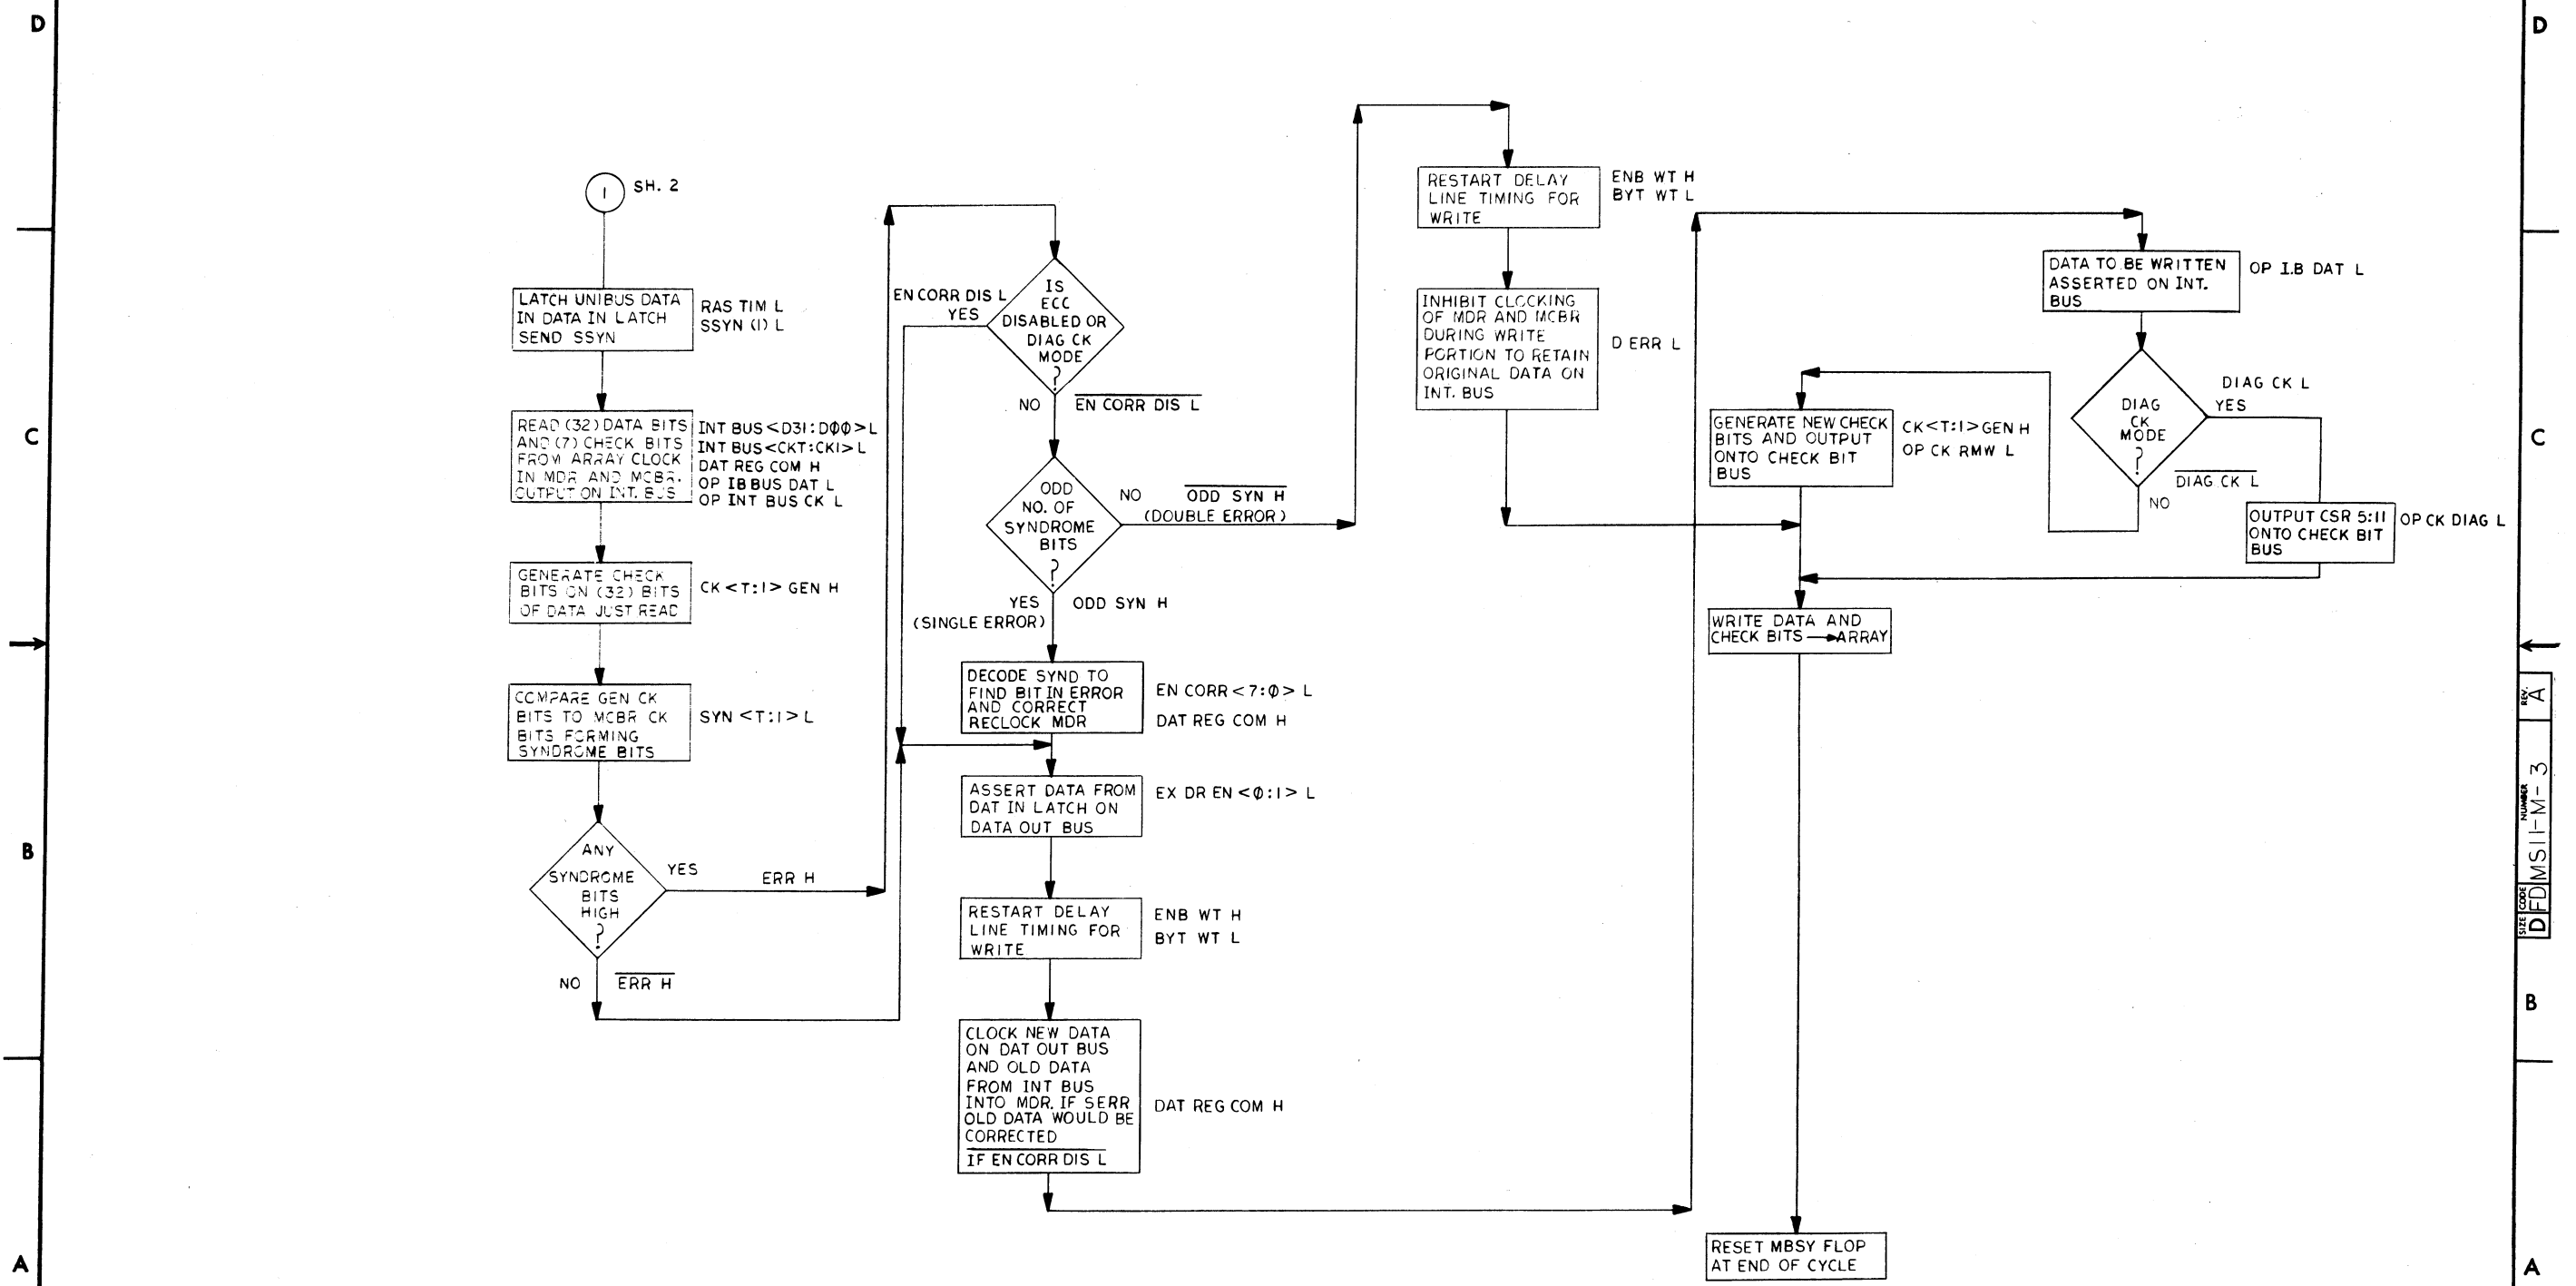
D

C

B

A

1 SH. 2

LATCH UNIBUS DATA IN DATA IN LATCH SEND SSYN

RAS TIM L
SSYN (1) L

READ (32) DATA BITS AND (7) CHECK BITS FROM ARRAY CLOCK IN MDR AND MCBR. OUTPUT ON INT. BUS

INT BUS <D31:D00> L
INT BUS <CKT:CK1> L
DAT REG COM H
OP IB BUS DAT L
OP INT BUS CK L

GENERATE CHECK BITS ON (32) BITS OF DATA JUST READ

CK <T:1> GEN H

COMPARE GEN CK BITS TO MCBR CK BITS FORMING SYNDROME BITS

SYN <T:1> L

ANY SYNDROME BITS HIGH ?

YES

ERR H

NO

$\overline{\text{ERR H}}$

EN CORR DIS L
YES

IS ECC DISABLED OR DIAG CK MODE ?

NO

$\overline{\text{EN CORR DIS L}}$

ODD NO. OF SYNDROME BITS ?

NO

$\overline{\text{ODD SYN H}}$
(DOUBLE ERROR)

YES
(SINGLE ERROR)

ODD SYN H

DECODE SYND TO FIND BIT IN ERROR AND CORRECT RECLOCK MDR

EN CORR <7:0> L
DAT REG COM H

ASSERT DATA FROM DAT IN LATCH ON DATA OUT BUS

EX DR EN <0:1> L

RESTART DELAY LINE TIMING FOR WRITE

ENB WT H
BYT WT L

CLOCK NEW DATA ON DAT OUT BUS AND OLD DATA FROM INT BUS INTO MDR. IF SERR OLD DATA WOULD BE CORRECTED
$\overline{\text{IF EN CORR DIS L}}$

DAT REG COM H

RESTART DELAY LINE TIMING FOR WRITE

ENB WT H
BYT WT L

INHIBIT CLOCKING OF MDR AND MCBR DURING WRITE PORTION TO RETAIN ORIGINAL DATA ON INT. BUS

D ERR L

DATA TO BE WRITTEN ASSERTED ON INT. BUS

OP I.B DAT L

DIAG CK MODE ?

DIAG CK L
YES

$\overline{\text{DIAG CK L}}$
NO

GENERATE NEW CHECK BITS AND OUTPUT ONTO CHECK BIT BUS

CK<T:1> GEN H
OP CK RMW L

OUTPUT CSR 5:11 ONTO CHECK BIT BUS

OP CK DIAG L

WRITE DATA AND CHECK BITS → ARRAY

RESET MBSY FLOP AT END OF CYCLE

D

C

B

A

SIZE D CODE FD NUMBER MS11-M-3 REV. A